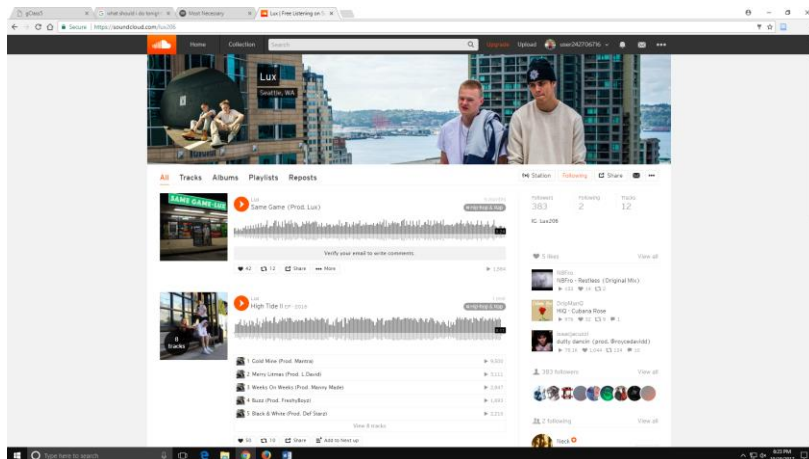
gClass5 | what should i do tonight | Most Necessary | Lux | Free Listening on S

Secure | https://soundcloud.com/lux206

Home Collection Search Upgrade Upload user242706716

Lux
Seattle, WA

All Tracks Albums Playlists Reposts

Station Following Share

Followers 383 Following 2 Tracks 12

IG: Lux206

SAME GAME LUX

Lux
Same Game (Prod. Lux)

# Hip Hop & Rap

Verify your email to write comments.

42 12 Share More 1,594

Lux
High Tide II EP · 2016

# Hip Hop & Rap

8 tracks

1 Gold Mine (Prod. Manny) 4,000
2 Merry Litmas (Prod. L David) 3,111
3 Weeks On Weeks (Prod. Manny Made) 2,947
4 Buzz (Prod. FreshyBoys) 1,683
5 Black & White (Prod. Def Starz) 2,213

View 8 tracks

50 14 Share Add to Next up

5 likes View all

NBFro
NBFro - Restless (Original Mix)

DripManO
HiQ - Cubana Rose

swanjacovic
dutty dancin (prod. @roycedavidd)

383 followers View all

2 following View all

Nack

Type here to search

8:23 PM